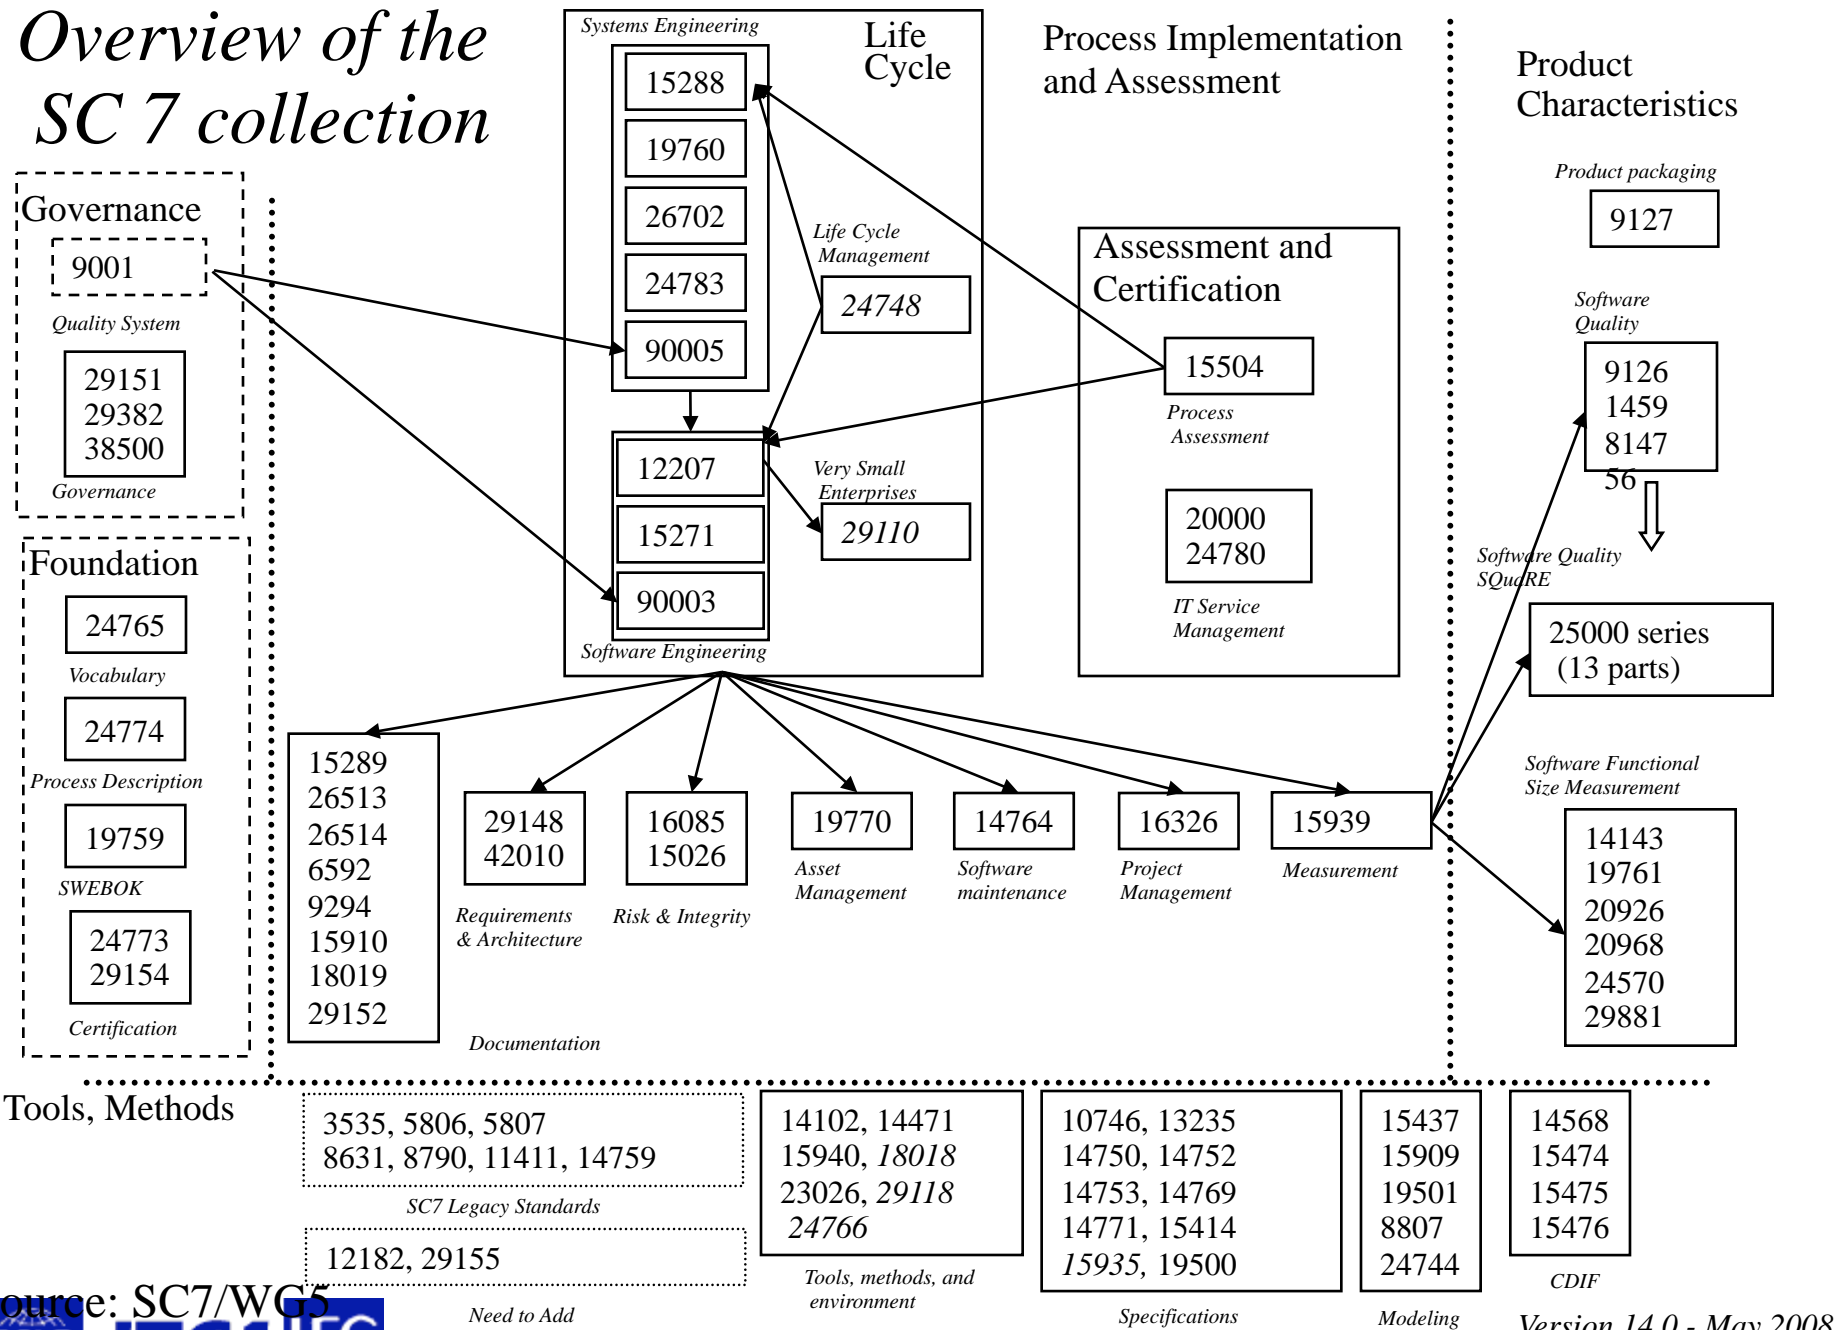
Overview of the SC 7 collection

Systems Engineering

Life Cycle

15288
19760
26702
24783
90005

Life Cycle Management

24748

12207
15271
90003

Very Small Enterprises

29110

Software Engineering

Process Implementation and Assessment

Assessment and Certification

15504

Process Assessment

20000
24780

IT Service Management

Product Characteristics

Product packaging

9127

Software Quality

9126
1459
8147
56

Software Quality SQuaRE

25000 series (13 parts)

Software Functional Size Measurement

14143
19761
20926
20968
24570
29881

Governance

9001

Quality System

29151
29382
38500

Governance

Foundation

24765

Vocabulary

24774

Process Description

19759

SWEBOK

24773
29154

Certification

15289
26513
26514
6592
9294
15910
18019
29152

Documentation

29148
42010

Requirements & Architecture

16085
15026

Risk & Integrity

19770

Asset Management

14764

Software maintenance

16326

Project Management

15939

Measurement

Tools, Methods

3535, 5806, 5807
8631, 8790, 11411, 14759

SC7 Legacy Standards

12182, 29155

Need to Add

14102, 14471
15940, 18018
23026, 29118
24766

Tools, methods, and environment

10746, 13235
14750, 14752
14753, 14769
14771, 15414
15935, 19500

Specifications

15437
15909
19501
8807
24744

Modeling

14568
15474
15475
15476

CDIF

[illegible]ource: SC7/WG5

Version 14.0 - May 2008